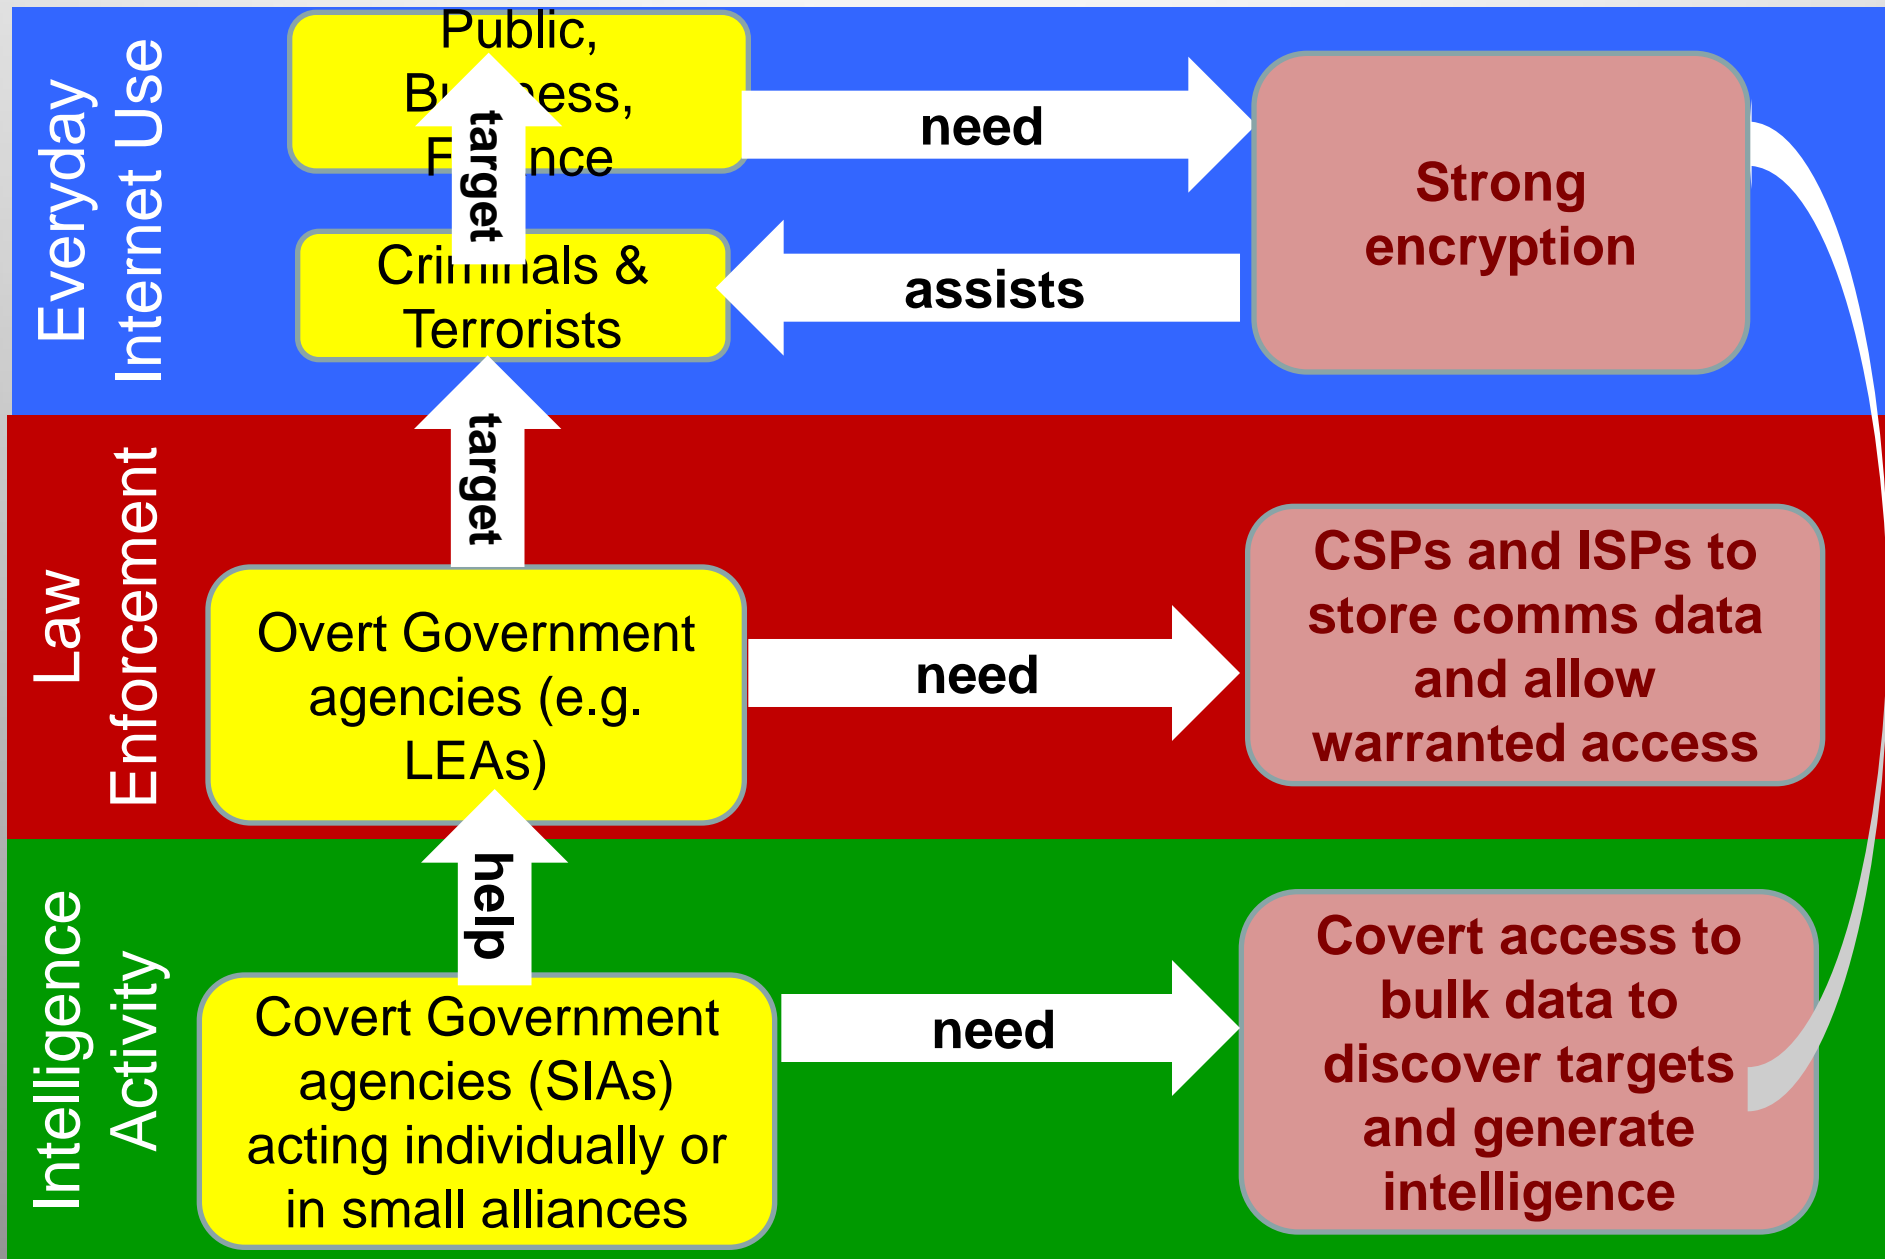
Everyday Internet Use

Public, Bu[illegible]ess, F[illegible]nce

target

need

Strong encryption

Criminals & Terrorists

assists

Law Enforcement

target

Overt Government agencies (e.g. LEAs)

need

CSPs and ISPs to store comms data and allow warranted access

Intelligence Activity

help

Covert Government agencies (SIAs) acting individually or in small alliances

need

Covert access to bulk data to discover targets and generate intelligence